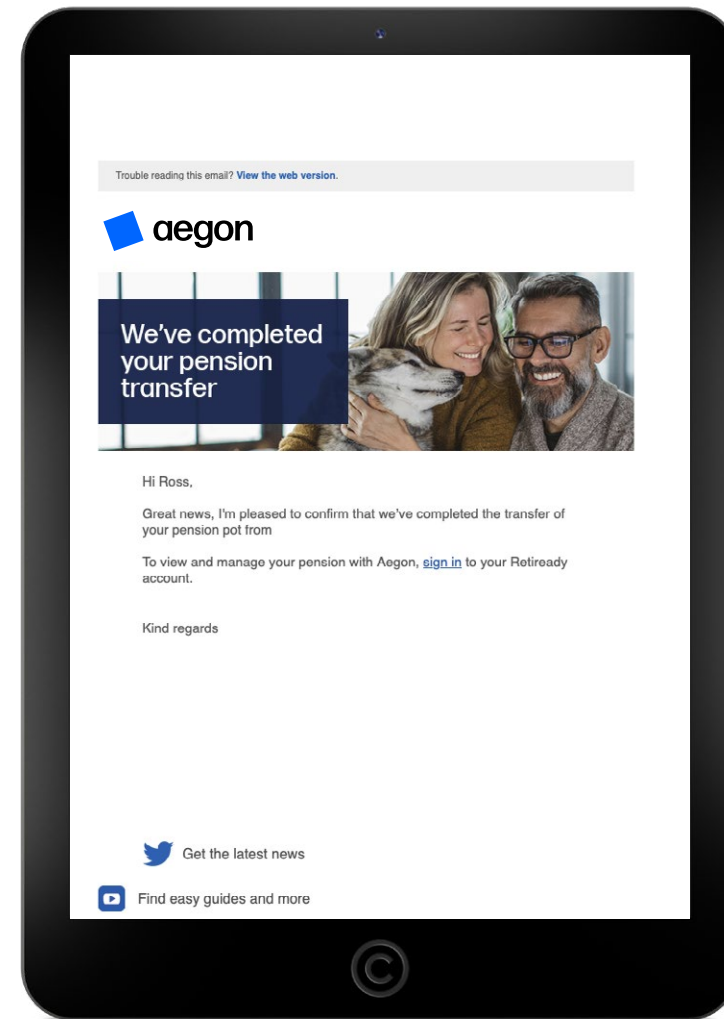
Trouble reading this email? View the web version.

aegon

We've completed your pension transfer

Hi Ross,

Great news, I'm pleased to confirm that we've completed the transfer of your pension pot from

To view and manage your pension with Aegon, sign in to your Retiready account.

Kind regards

Get the latest news

Find easy guides and more